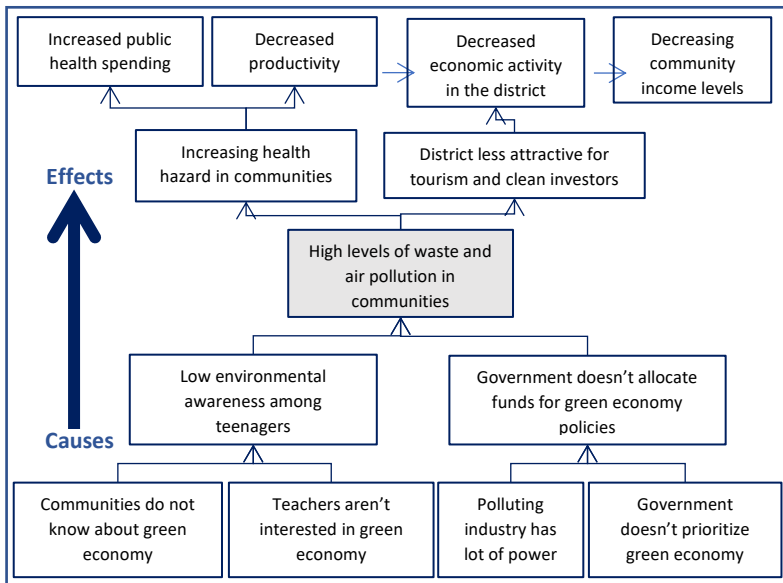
Increased public health spending

Decreased productivity

Decreased economic activity in the district

Decreasing community income levels

Effects

Increasing health hazard in communities

District less attractive for tourism and clean investors

High levels of waste and air pollution in communities

Low environmental awareness among teenagers

Government doesn't allocate funds for green economy policies

Causes

Communities do not know about green economy

Teachers aren't interested in green economy

Polluting industry has lot of power

Government doesn't prioritize green economy